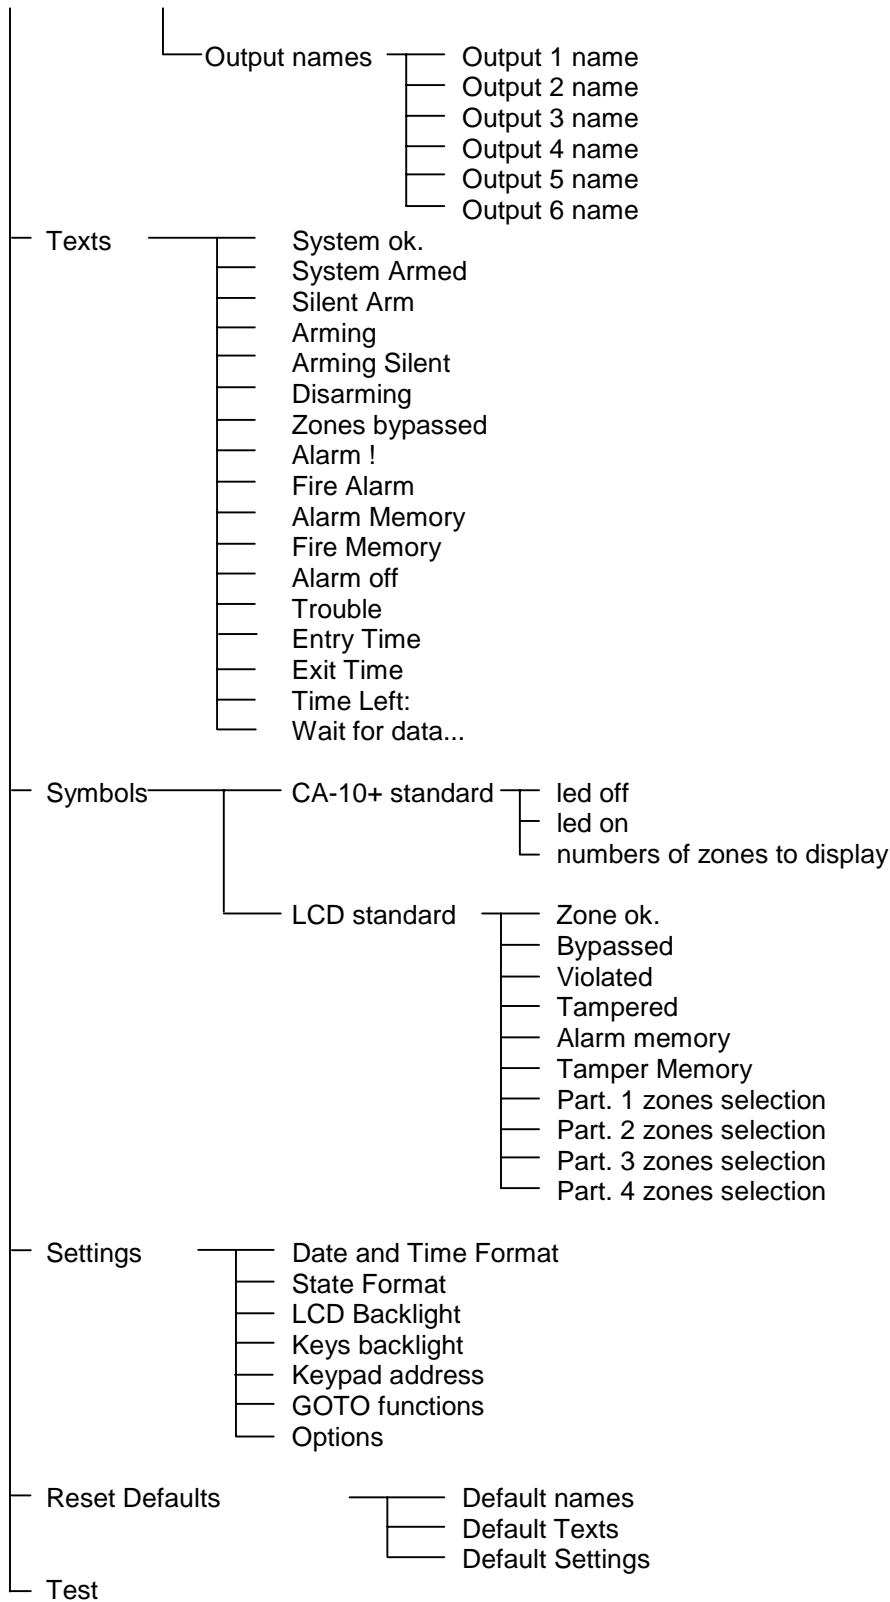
Output names
Output 1 name
Output 2 name
Output 3 name
Output 4 name
Output 5 name
Output 6 name

Texts
System ok.
System Armed
Silent Arm
Arming
Arming Silent
Disarming
Zones bypassed
Alarm !
Fire Alarm
Alarm Memory
Fire Memory
Alarm off
Trouble
Entry Time
Exit Time
Time Left:
Wait for data...

Symbols
CA-10+ standard
led off
led on
numbers of zones to display
LCD standard
Zone ok.
Bypassed
Violated
Tampered
Alarm memory
Tamper Memory
Part. 1 zones selection
Part. 2 zones selection
Part. 3 zones selection
Part. 4 zones selection

Settings
Date and Time Format
State Format
LCD Backlight
Keys backlight
Keypad address
GOTO functions
Options

Reset Defaults
Default names
Default Texts
Default Settings

Test